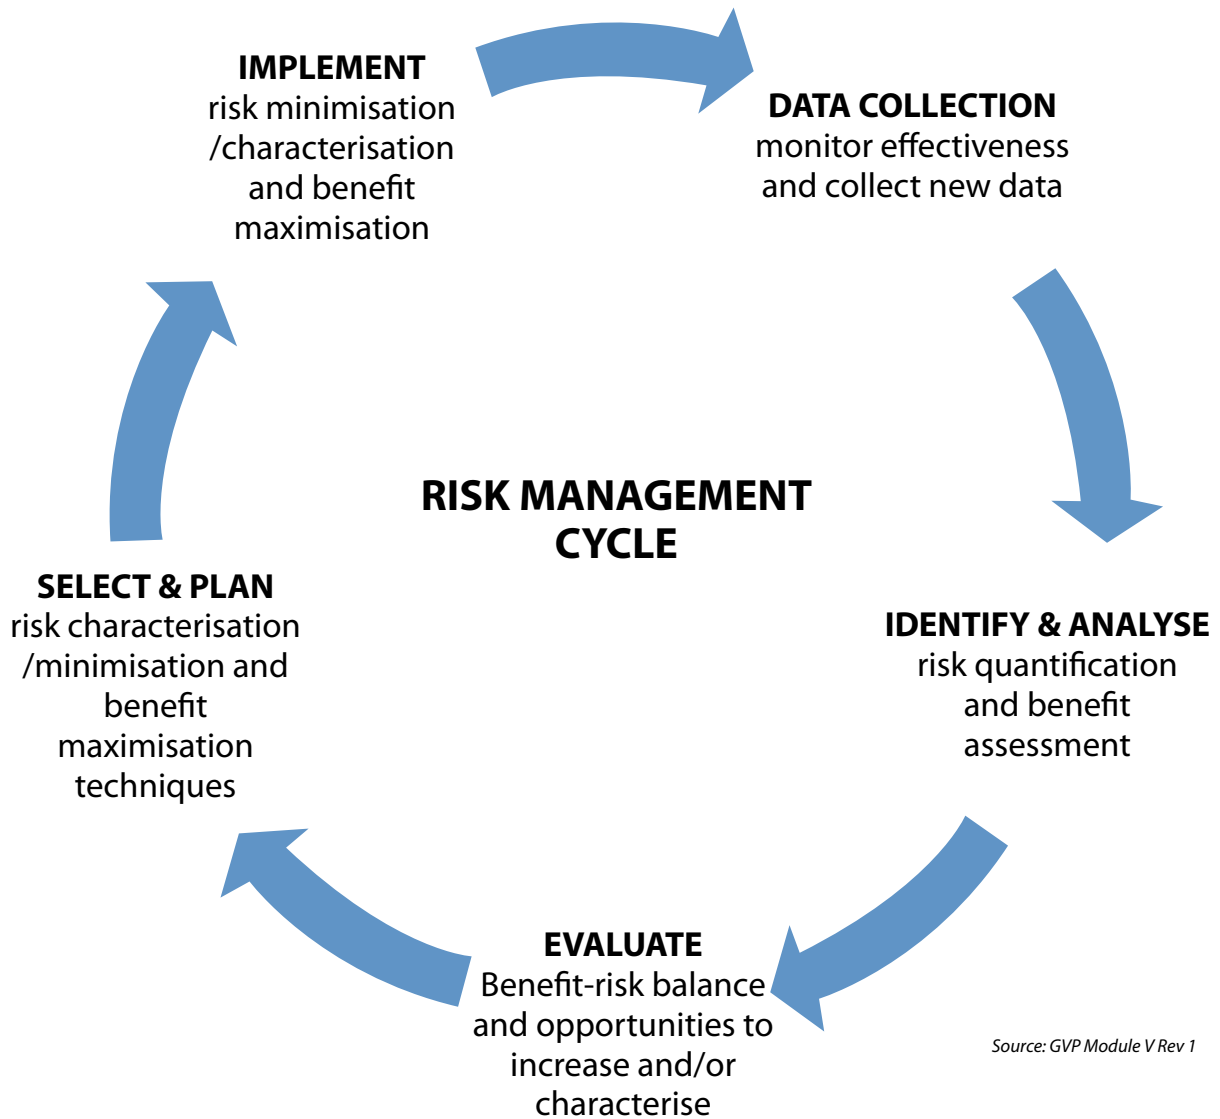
IMPLEMENT
risk minimisation /characterisation and benefit maximisation

DATA COLLECTION
monitor effectiveness and collect new data

RISK MANAGEMENT CYCLE

SELECT & PLAN
risk characterisation /minimisation and benefit maximisation techniques

IDENTIFY & ANALYSE
risk quantification and benefit assessment

EVALUATE
Benefit-risk balance and opportunities to increase and/or characterise

Source: GVP Module V Rev 1